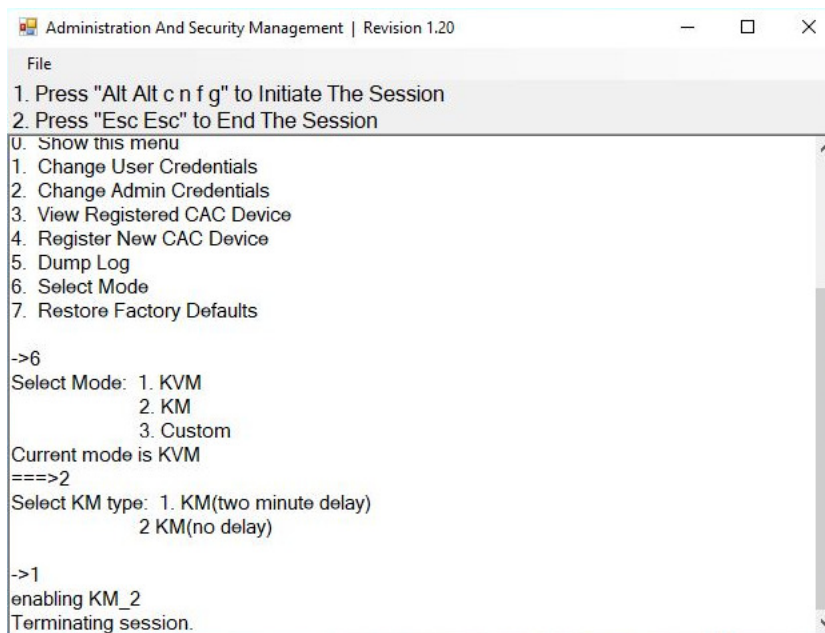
Administration And Security Management | Revision 1.20

File

1. Press "Alt Alt c n f g" to Initiate The Session
2. Press "Esc Esc" to End The Session

0. Show this menu
1. Change User Credentials
2. Change Admin Credentials
3. View Registered CAC Device
4. Register New CAC Device
5. Dump Log
6. Select Mode
7. Restore Factory Defaults

->6
Select Mode: 1. KVM
2. KM
3. Custom
Current mode is KVM
===>2
Select KM type: 1. KM(two minute delay)
2 KM(no delay)

->1
enabling KM_2
Terminating session.